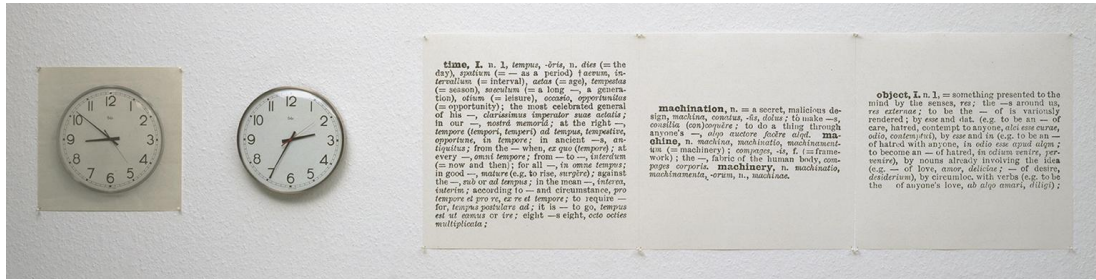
11 12 1
10 2
9 3
8 4
7 6 5

11 12 1
10 2
9 3
8 4
7 6 5

time, I. n. 1, tempus, -ŏris, n. dies (= the day), spatium (= — as a period) † aevum, intervallum (= interval), aetas (= age), tempestas (= season), saeculum (= a long —, a generation), otium (= leisure), occasio, opportunitas (= opportunity); the most celebrated general of his —, clarissimus imperator suae aetatis; in our —, nostrâ memoriâ; at the right —, tempore (tempori, temperi) ad tempus, tempestive, opportune, in tempore; in ancient —s, antiquitus; from the — when, ex quo (tempore); at every —, omni tempore; from — to —, interdum (= now and then); for all —, in omne tempus; in good —, mature (e.g. to rise, surgĕre); against the —, sub or ad tempus; in the mean —, interea, interim; according to — and circumstance, pro tempore et pro re, ex re et tempore; to require — for, tempus postulare ad; it is — to go, tempus est ut eamus or ire; eight —s eight, octo octies multiplicata;

machination, n. = a secret, malicious design, machina, conatus, -ūs, dolus; to make —s, consilia (con)coquĕre; to do a thing through anyone's —, algo auctore facĕre algd. machine, n. machina, machinatio, machinamentum (= machinery); compages, -is, f. (= framework); the —, fabric of the human body, compages corporis. machinery, n. machinatio, machinamenta, -orum, n., machinae.

object, I. n. 1, = something presented to the mind by the senses, res; the —s around us, res externae; to be the — of is variously rendered; by esse and dat. (e.g. to be an — of care, hatred, contempt to anyone, alci esse curae, odio, contemptui), by esse and in (e.g. to be an — of hatred with anyone, in odio esse apud algm; to become an — of hatred, in odium venire, pervenire), by nouns already involving the idea (e.g. — of love, amor, deliciae; — of desire, desiderium), by circumloc. with verbs (e.g. to be the of anyone's love, ab algo amari, diligi);